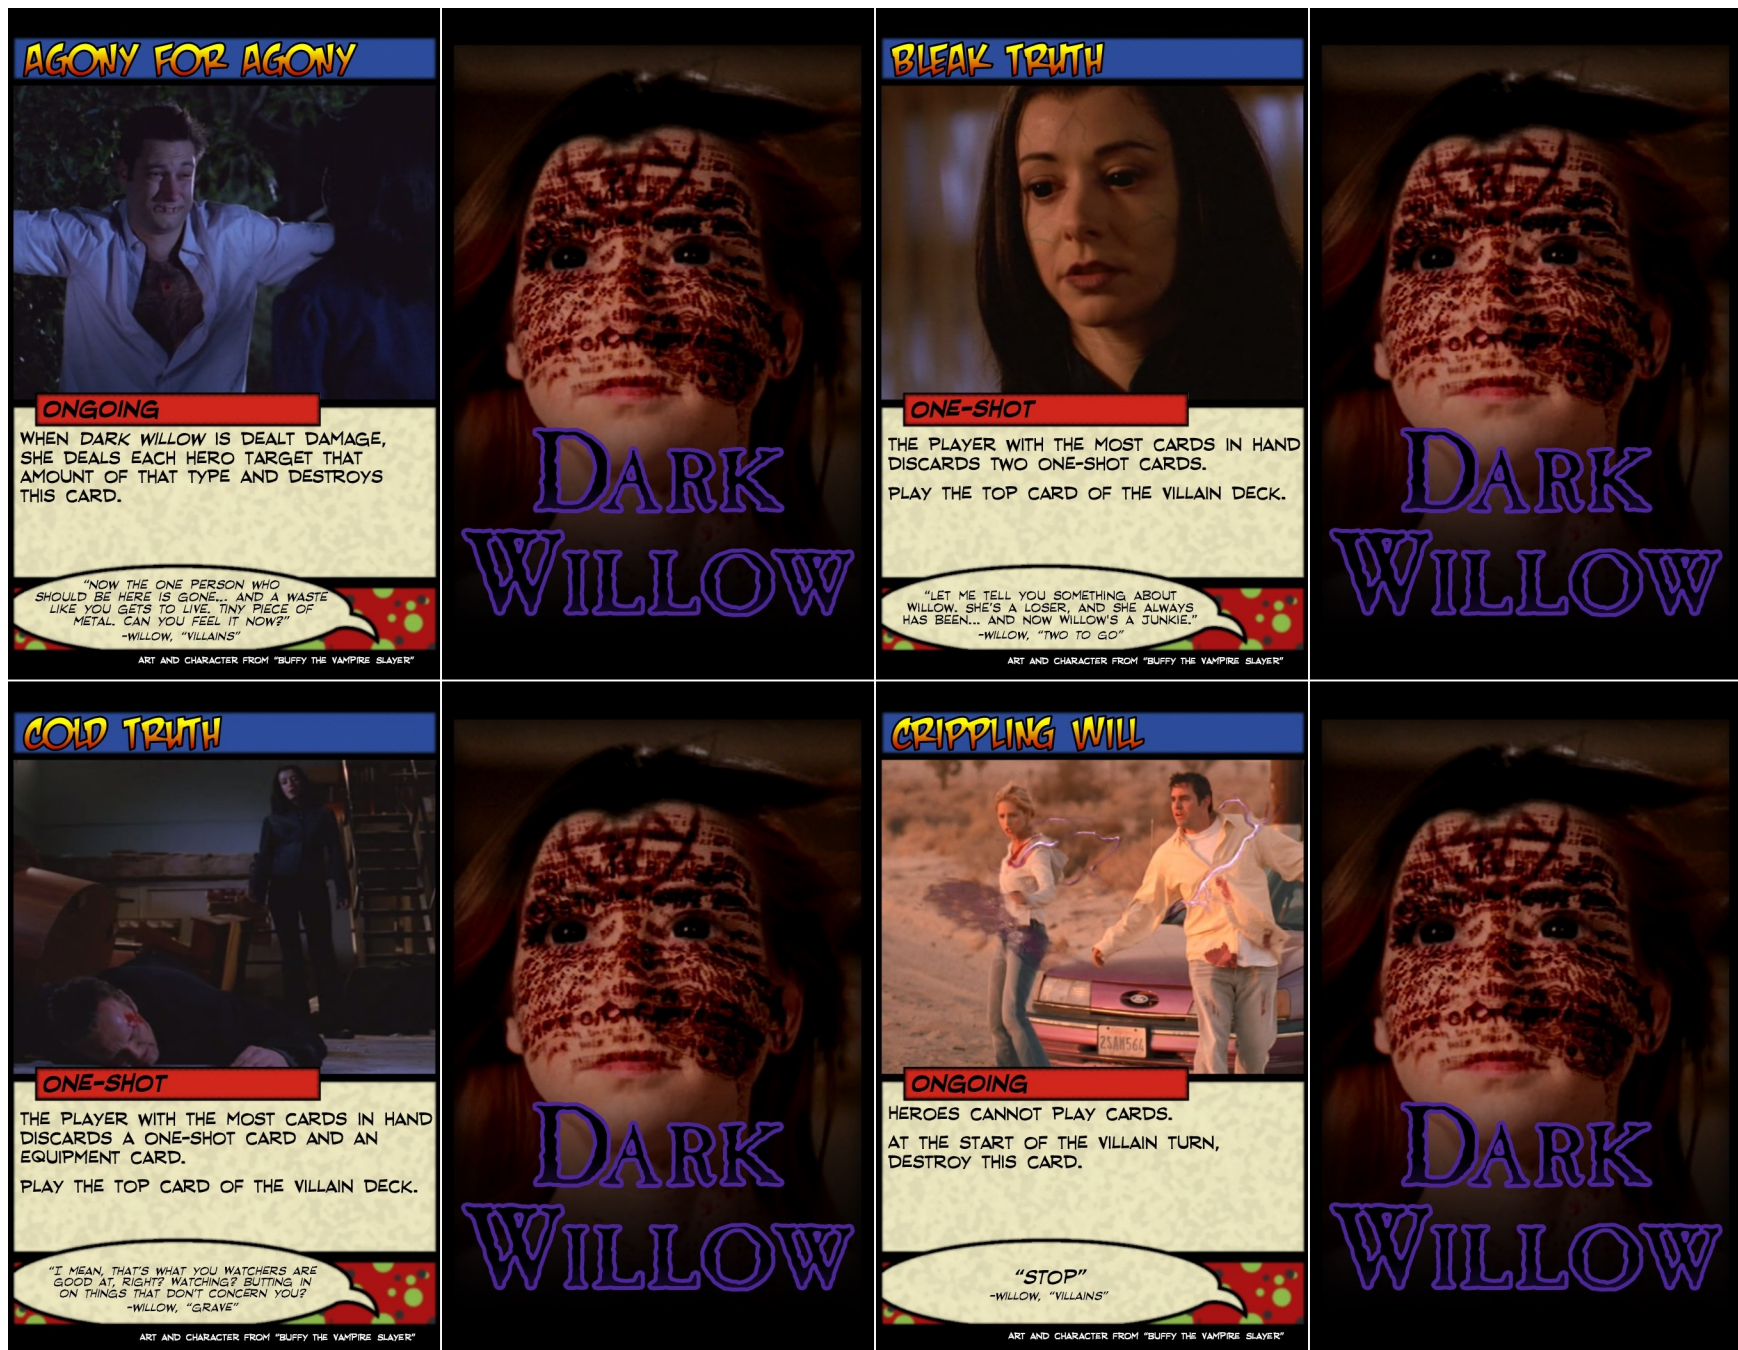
AGONY FOR AGONY

ONGOING

WHEN DARK WILLOW IS DEALT DAMAGE, SHE DEALS EACH HERO TARGET THAT AMOUNT OF THAT TYPE AND DESTROYS THIS CARD.

"NOW THE ONE PERSON WHO SHOULD BE HERE IS GONE... AND A WASTE LIKE YOU GETS TO LIVE. TINY PIECE OF METAL. CAN YOU FEEL IT NOW?"
-WILLOW, "VILLAINS"

ART AND CHARACTER FROM "BUFFY THE VAMPIRE SLAYER"

DARK WILLOW

BLEAK TRUTH

ONE-SHOT

THE PLAYER WITH THE MOST CARDS IN HAND DISCARDS TWO ONE-SHOT CARDS.

PLAY THE TOP CARD OF THE VILLAIN DECK.

"LET ME TELL YOU SOMETHING ABOUT WILLOW. SHE'S A LOSER, AND SHE ALWAYS HAS BEEN... AND NOW WILLOW'S A JUNKIE."
-WILLOW, "TWO TO GO"

ART AND CHARACTER FROM "BUFFY THE VAMPIRE SLAYER"

DARK WILLOW

COLD TRUTH

ONE-SHOT

THE PLAYER WITH THE MOST CARDS IN HAND DISCARDS A ONE-SHOT CARD AND AN EQUIPMENT CARD.

PLAY THE TOP CARD OF THE VILLAIN DECK.

"I MEAN, THAT'S WHAT YOU WATCHERS ARE GOOD AT, RIGHT? WATCHING? BUTTING IN ON THINGS THAT DON'T CONCERN YOU?"
-WILLOW, "GRAVE"

ART AND CHARACTER FROM "BUFFY THE VAMPIRE SLAYER"

DARK WILLOW

CRIPPLING WILL

2SAH564

ONGOING

HEROES CANNOT PLAY CARDS.

AT THE START OF THE VILLAIN TURN, DESTROY THIS CARD.

"STOP"
-WILLOW, "VILLAINS"

ART AND CHARACTER FROM "BUFFY THE VAMPIRE SLAYER"

DARK WILLOW